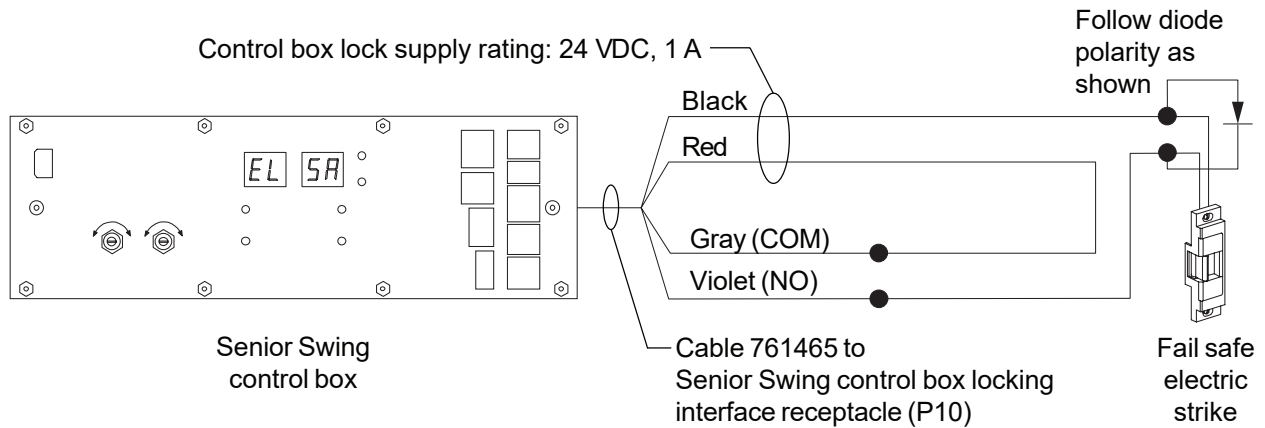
Control box lock supply rating: 24 VDC, 1 A

Follow diode polarity as shown

Black

Red

EL 5A

Gray (COM)

Violet (NO)

Senior Swing control box

Cable 761465 to Senior Swing control box locking interface receptacle (P10)

Fail safe electric strike